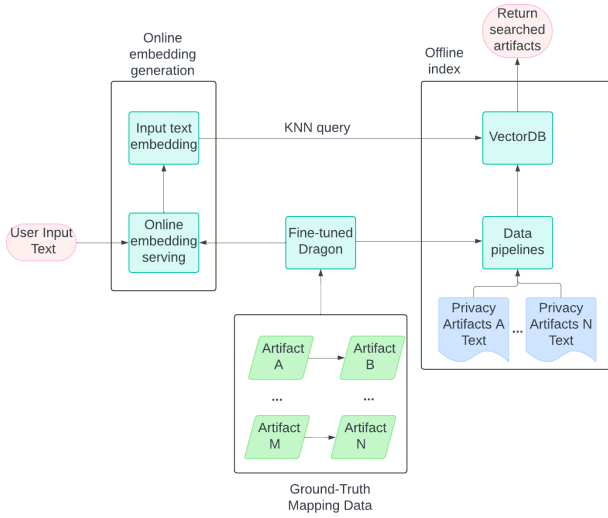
Return searched artifacts

Online embedding generation

Offline index

Input text embedding

KNN query

VectorDB

User Input Text

Online embedding serving

Fine-tuned Dragon

Data pipelines

Privacy Artifacts A Text

...

Privacy Artifacts N Text

Artifact A

Artifact B

...

...

Artifact M

Artifact N

Ground-Truth Mapping Data